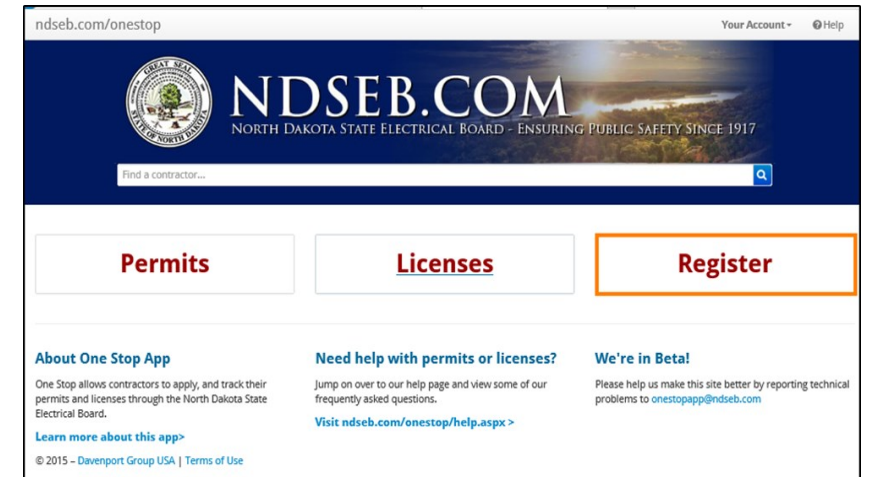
ndseb.com/onestop

Your Account ▾ Help

GREAT SEAL STATE OF NORTH DAKOTA

NDSEB.COM

NORTH DAKOTA STATE ELECTRICAL BOARD - ENSURING PUBLIC SAFETY SINCE 1917

Find a contractor...

Permits

Licenses

Register

About One Stop App

One Stop allows contractors to apply, and track their permits and licenses through the North Dakota State Electrical Board.

Learn more about this app>

© 2015 – Davenport Group USA | Terms of Use

Need help with permits or licenses?

Jump on over to our help page and view some of our frequently asked questions.

Visit ndseb.com/onestop/help.aspx >

We're in Beta!

Please help us make this site better by reporting technical problems to onestopapp@ndseb.com